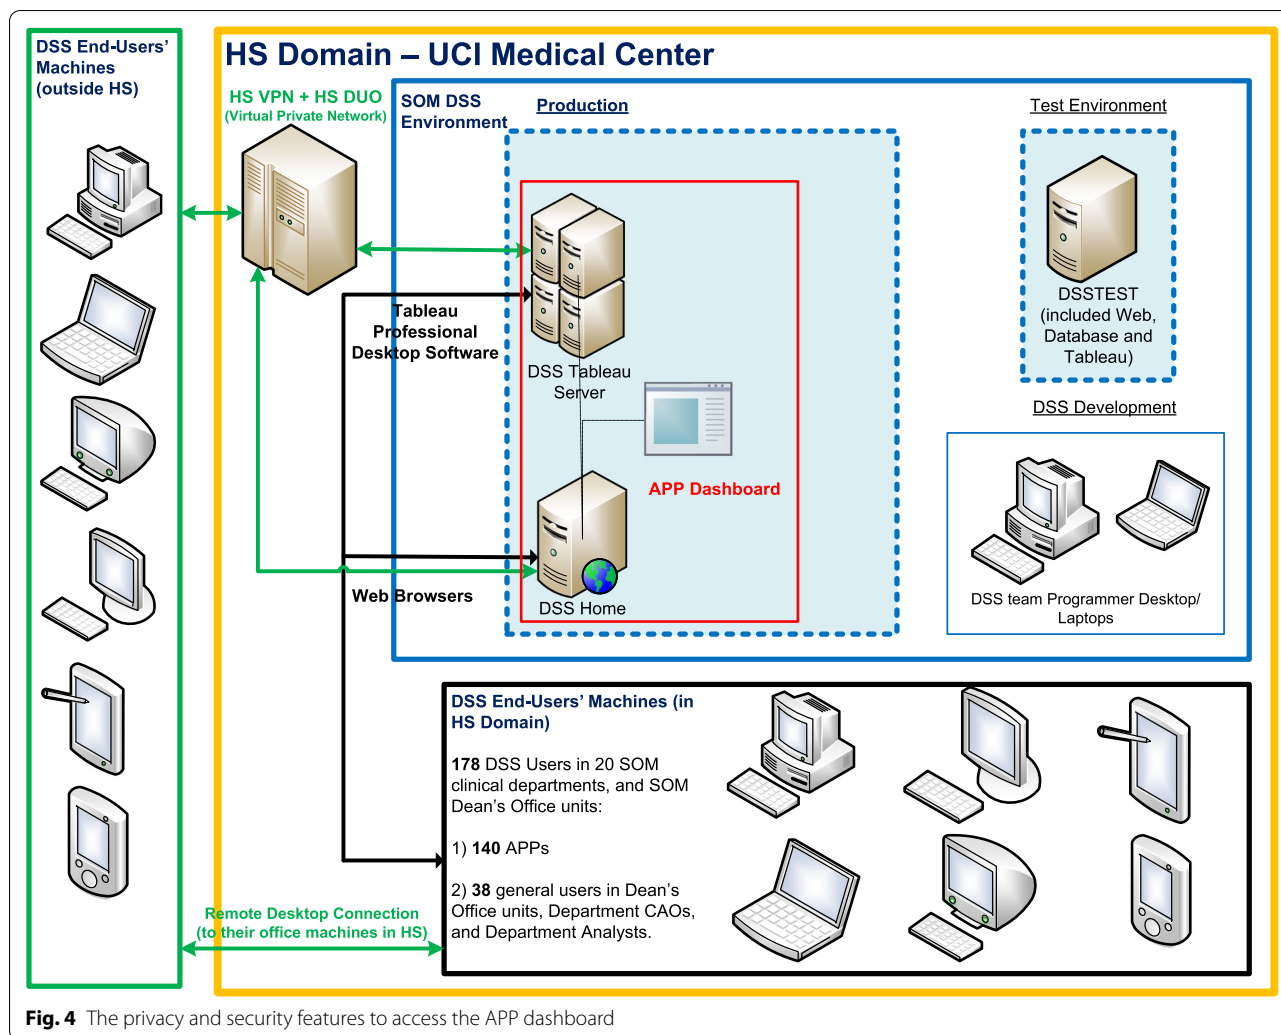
DSS End-Users' Machines (outside HS)

HS Domain – UCI Medical Center

HS VPN + HS DUO
(Virtual Private Network)

SOM DSS Environment

Production

Test Environment

Tableau Professional Desktop Software

DSS Tableau Server

DSSTEST (included Web, Database and Tableau)

DSS Development

APP Dashboard

Web Browsers

DSS Home

DSS team Programmer Desktop/ Laptops

DSS End-Users' Machines (in HS Domain)

178 DSS Users in 20 SOM clinical departments, and SOM Dean's Office units:

1) 140 APPs

2) 38 general users in Dean's Office units, Department CAOs, and Department Analysts.

Remote Desktop Connection (to their office machines in HS)

Fig. 4 The privacy and security features to access the APP dashboard